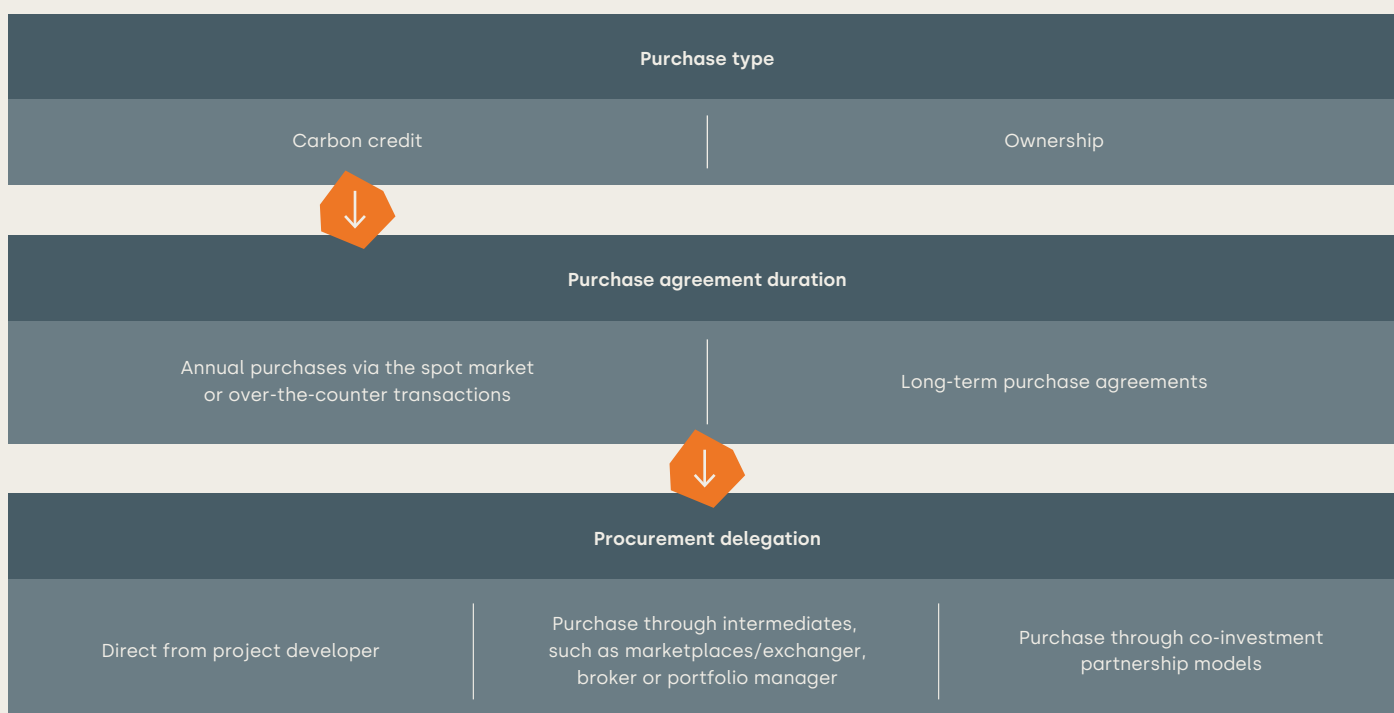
Purchase type

Carbon credit

Ownership

Purchase agreement duration

Annual purchases via the spot market or over-the-counter transactions

Long-term purchase agreements

Procurement delegation

Direct from project developer

Purchase through intermediates, such as marketplaces/exchanger, broker or portfolio manager

Purchase through co-investment partnership models